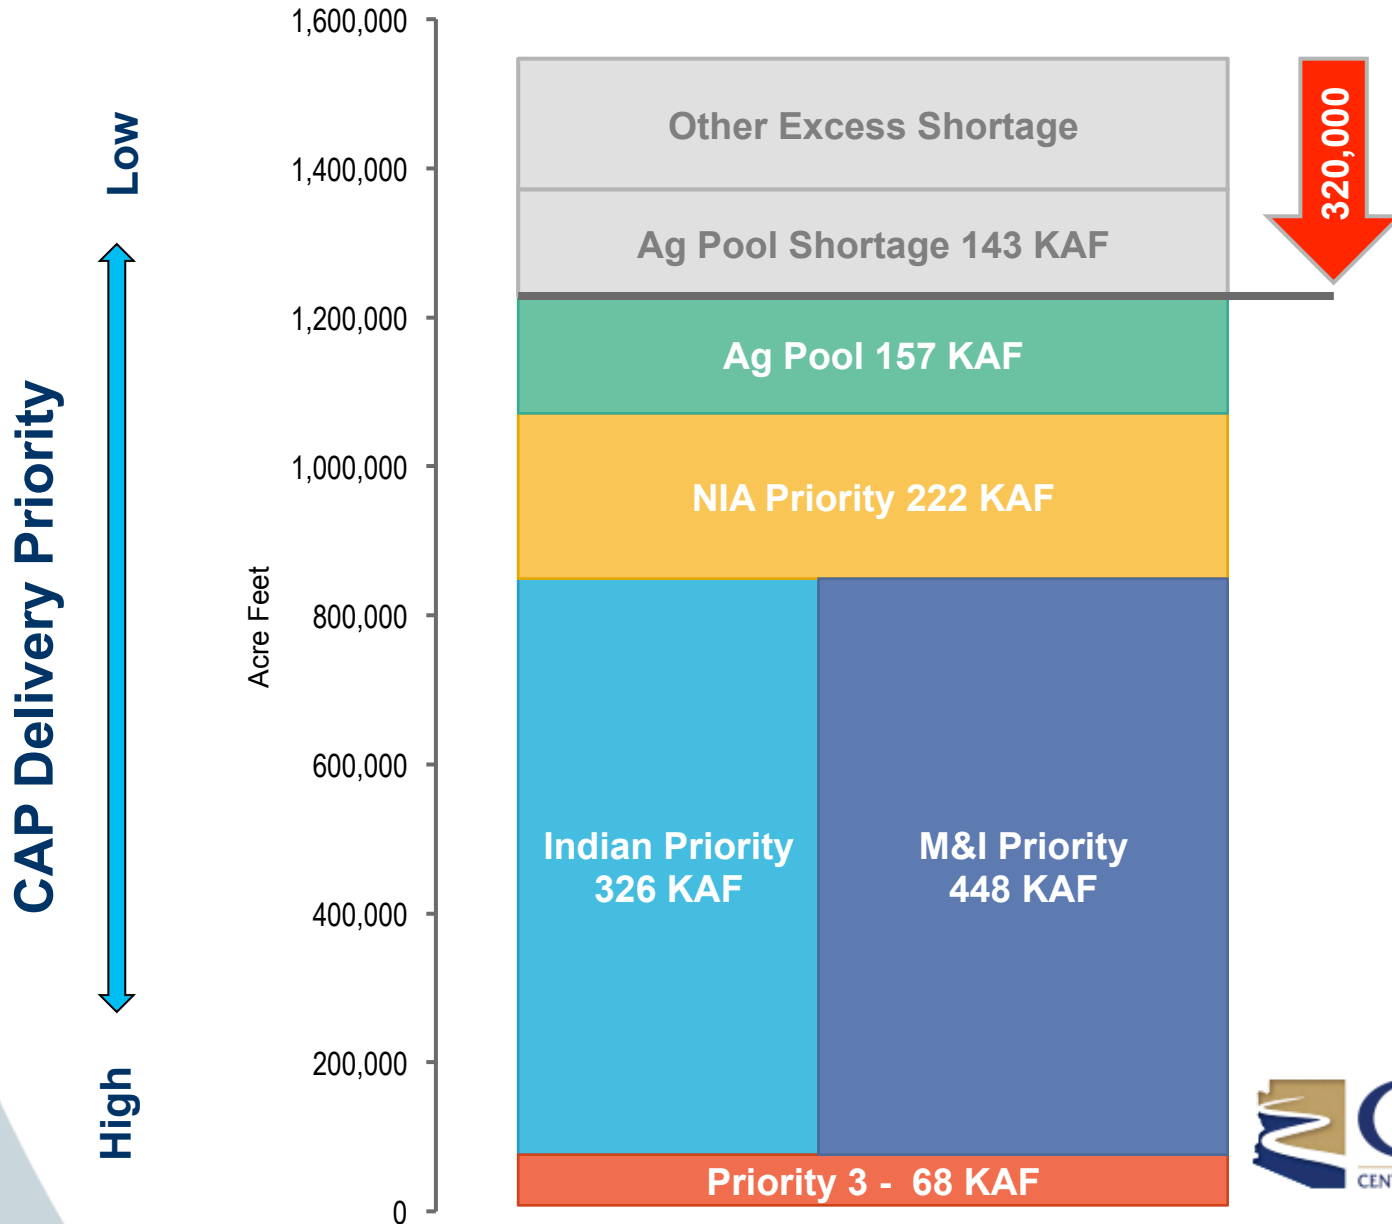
CAP Delivery Priority

Low

High

Acre Feet

1,600,000
1,400,000
1,200,000
1,000,000
800,000
600,000
400,000
200,000
0

Other Excess Shortage

Ag Pool Shortage 143 KAF

320,000

Ag Pool 157 KAF

NIA Priority 222 KAF

Indian Priority 326 KAF

M&I Priority 448 KAF

Priority 3 - 68 KAF

CEN